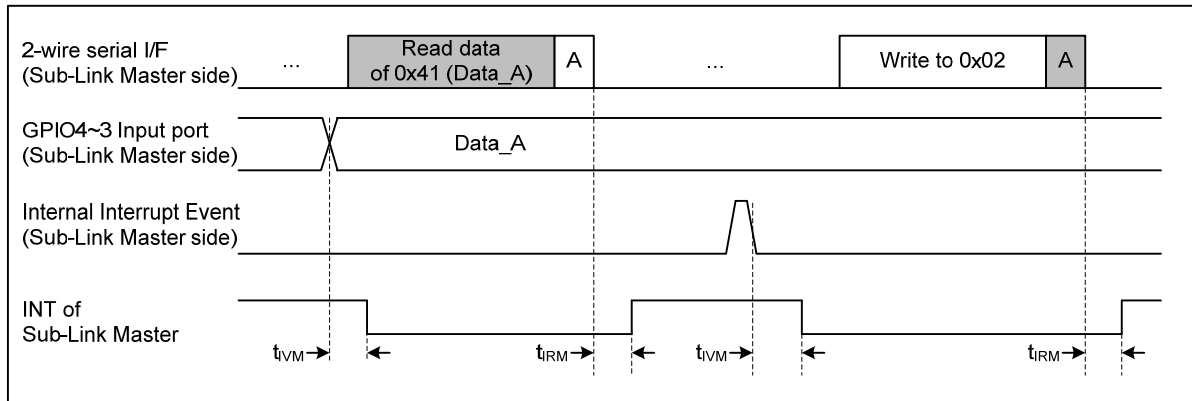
2-wire serial I/F
(Sub-Link Master side)

...

Read data
of 0x41 (Data_A)

A

...

Write to 0x02

A

GPIO4~3 Input port
(Sub-Link Master side)

Data_A

Internal Interrupt Event
(Sub-Link Master side)

INT of
Sub-Link Master

$t_{IVM}$

$t_{IRM}$

$t_{IVM}$

$t_{IRM}$